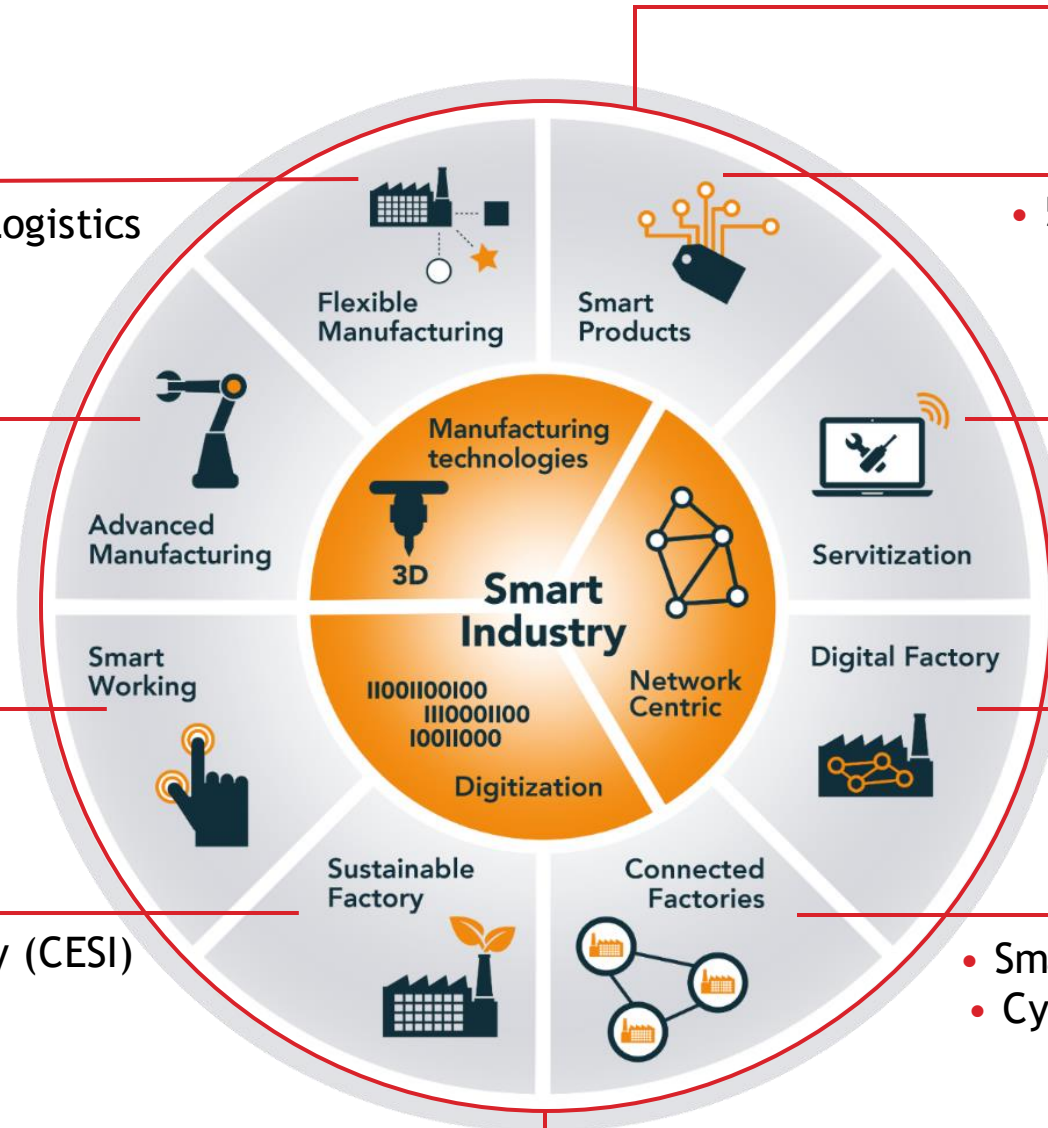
ogistics

• 5

Flexible Manufacturing

Smart Products

Advanced Manufacturing

Manufacturing technologies

3D

Smart Industry

Network Centric

Servitization

Digital Factory

Smart Working

1100110010O
111000110O
10011000

Digitization

Sustainable Factory

Connected Factories

y (CESI)

• Sm
• Cy